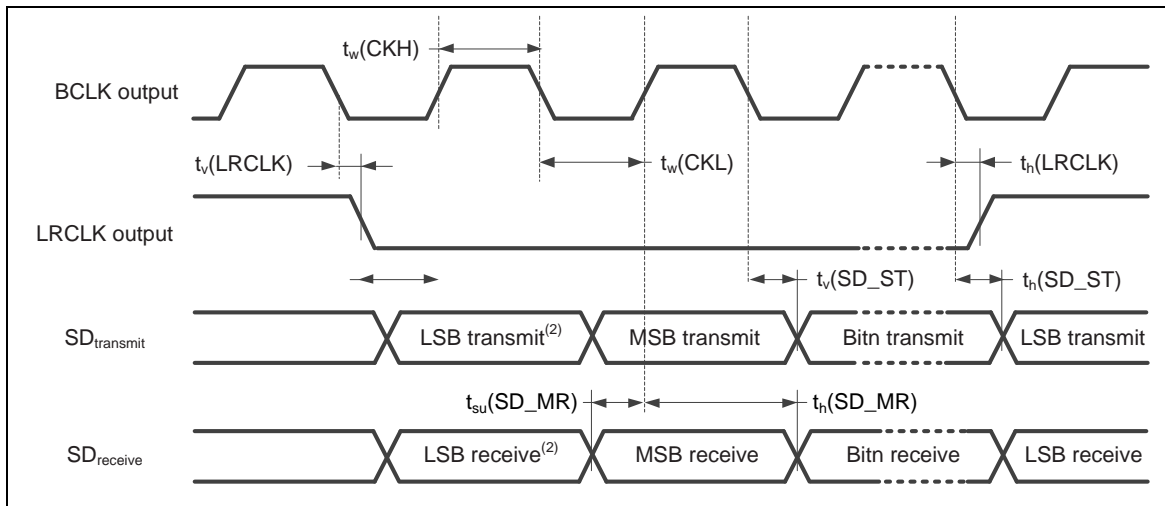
$t_w$(CKH)

BCLK output

$t_v$(LRCLK)

$t_w$(CKL)

$t_h$(LRCLK)

LRCLK output

$t_v$(SD_ST)

$t_h$(SD_ST)

$SD_{transmit}$

LSB transmit$^{(2)}$

MSB transmit

Bitn transmit

LSB transmit

$t_{su}$(SD_MR)

$t_h$(SD_MR)

$SD_{receive}$

LSB receive$^{(2)}$

MSB receive

Bitn receive

LSB receive